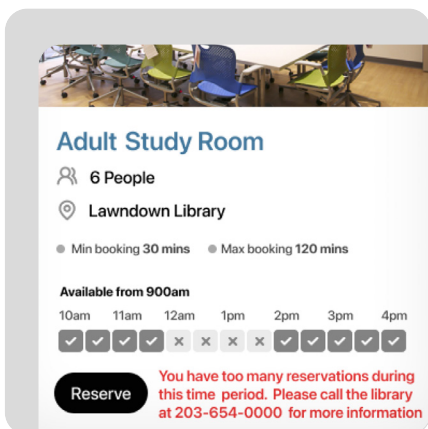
Adult Study Room

6 People

Lawndown Library

Min booking 30 mins   Max booking 120 mins

Available from 900am

10am   11am   12am   1pm   2pm   3pm   4pm

Reserve

You have too many reservations during this time period. Please call the library at 203-654-0000 for more information